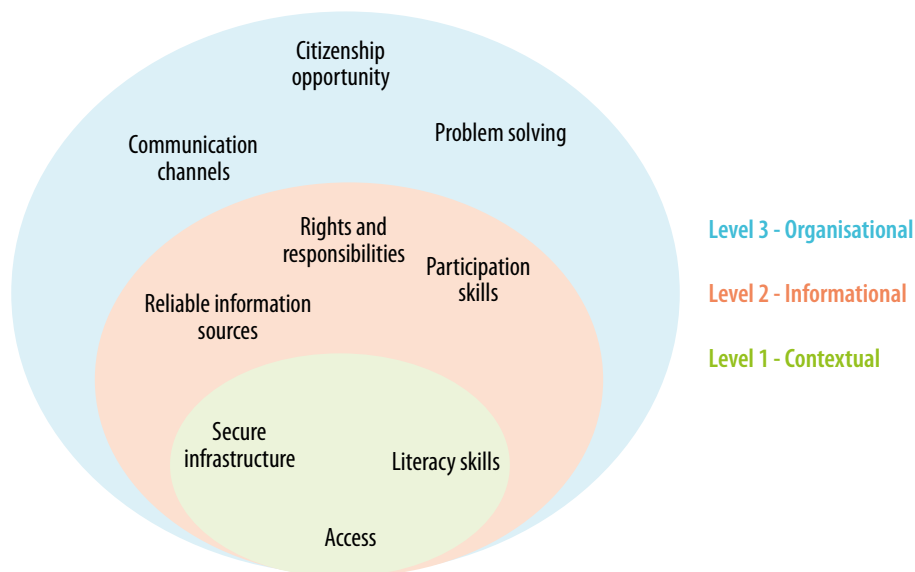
Citizenship opportunity

Communication channels

Problem solving

Rights and responsibilities

Participation skills

Reliable information sources

Secure infrastructure

Literacy skills

Access

Level 3 - Organisational

Level 2 - Informational

Level 1 - Contextual